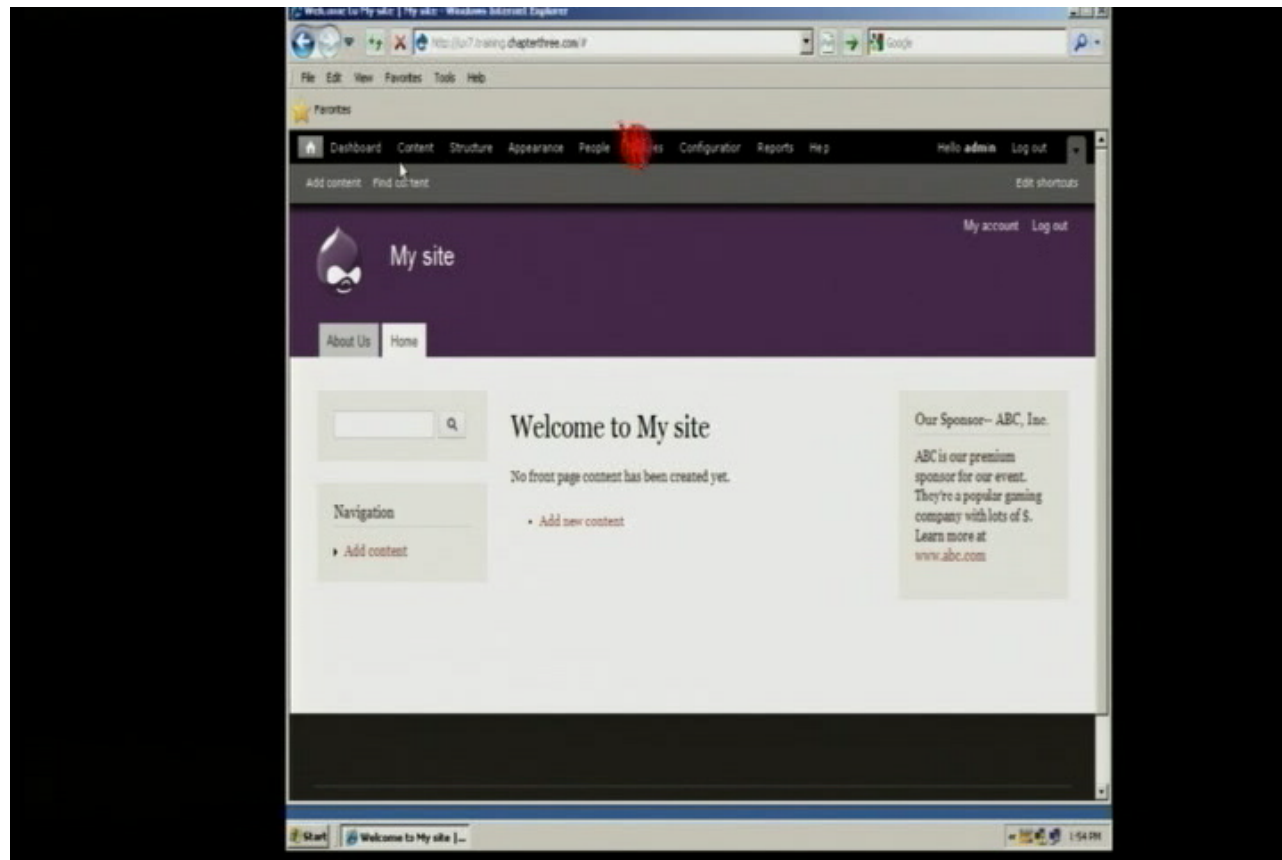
Welcome to My site | My site - Windows Internet Explorer

http://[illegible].training.chapterthree.com/#

Google

File Edit View Favorites Tools Help

Favorites

Dashboard Content Structure Appearance People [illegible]es Configuration Reports Help

Hello admin Log out

Add content Find content

Edit shortcuts

My account Log out

My site

About Us Home

Welcome to My site

No front page content has been created yet.

• Add new content

Navigation

• Add content

Our Sponsor-- ABC, Inc.

ABC is our premium sponsor for our event. They're a popular gaming company with lots of $. Learn more at www.abc.com

Start Welcome to My site |...

1:54 PM